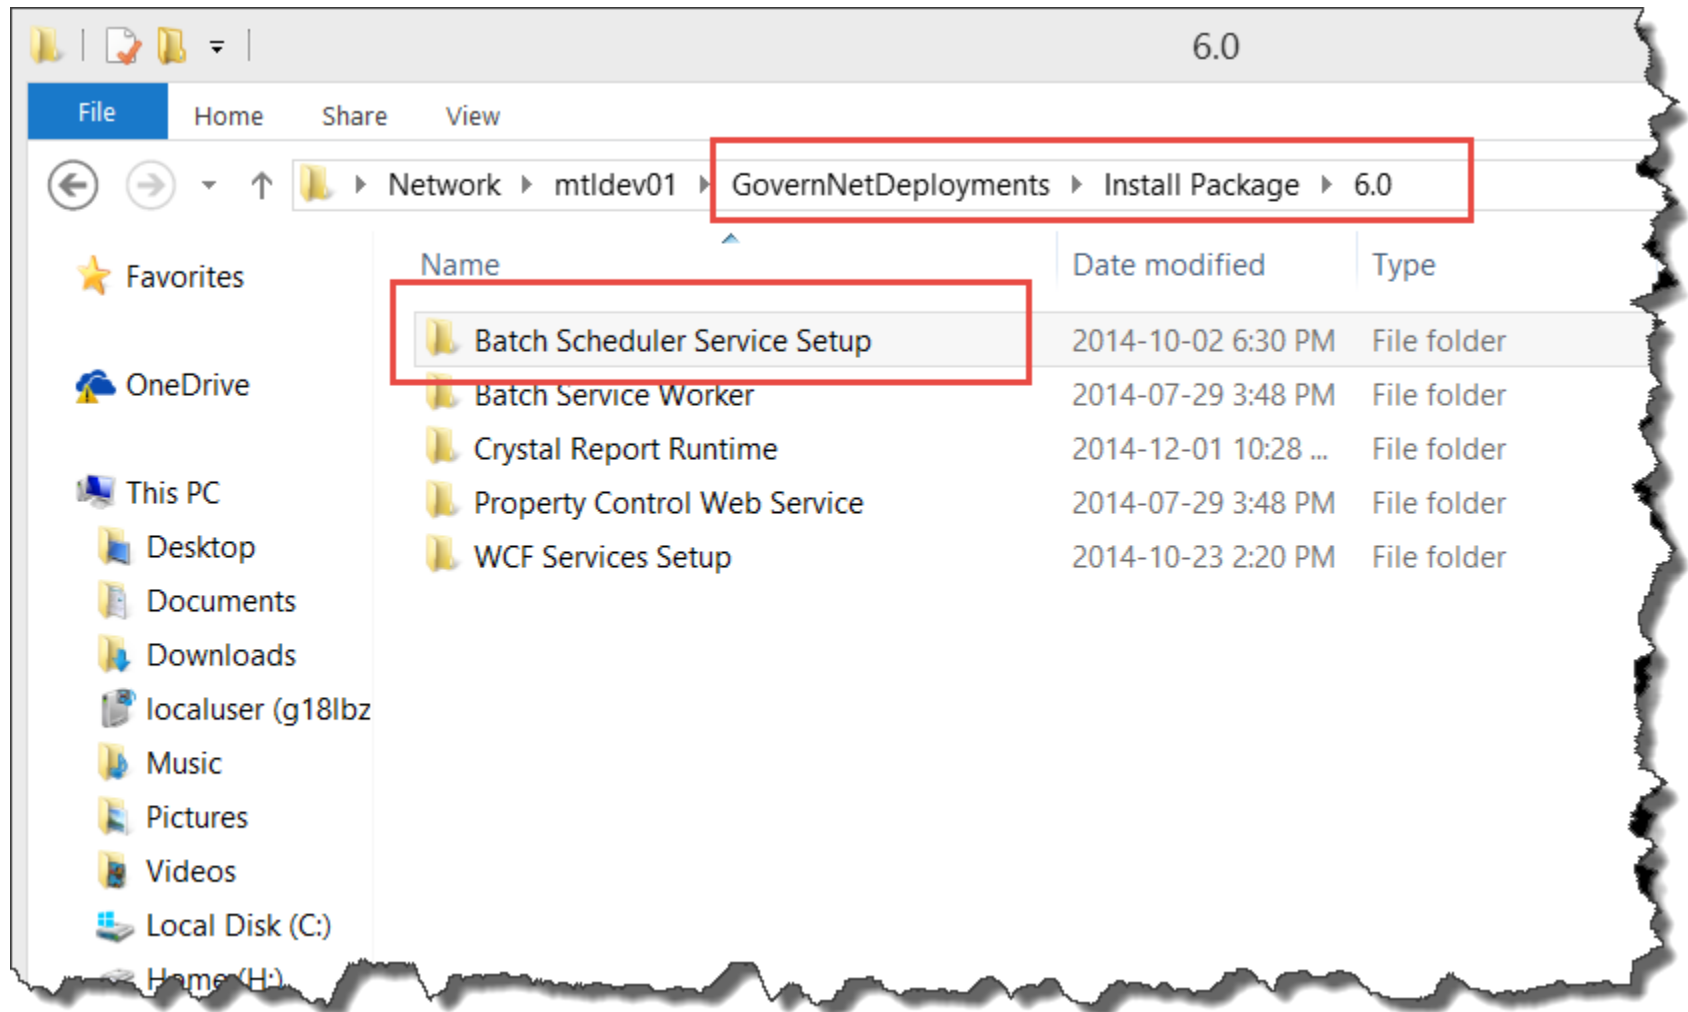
6.0

File Home Share View

Network ▸ mtldev01 ▸ GovernNetDeployments ▸ Install Package ▸ 6.0

Favorites

OneDrive

This PC
Desktop
Documents
Downloads
localuser (g18lbz
Music
Pictures
Videos
Local Disk (C:)
Home (H:)

| Name | Date modified | Type |
|---|---|---|
| Batch Scheduler Service Setup | 2014-10-02 6:30 PM | File folder |
| Batch Service Worker | 2014-07-29 3:48 PM | File folder |
| Crystal Report Runtime | 2014-12-01 10:28 ... | File folder |
| Property Control Web Service | 2014-07-29 3:48 PM | File folder |
| WCF Services Setup | 2014-10-23 2:20 PM | File folder |